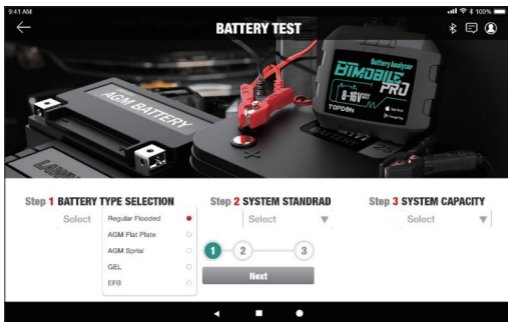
9:41 AM

100%

BATTERY TEST

AGM BATTERY

Battery Analyzer

BTMOBILE PRO

6-16V

TOPDON

Step 1 BATTERY TYPE SELECTION

Select

Regular Flooded

AGM Flat Plate

AGM Spiral

GEL

EFB

Step 2 SYSTEM STANDRAD

Select

1

2

3

Next

Step 3 SYSTEM CAPACITY

Select